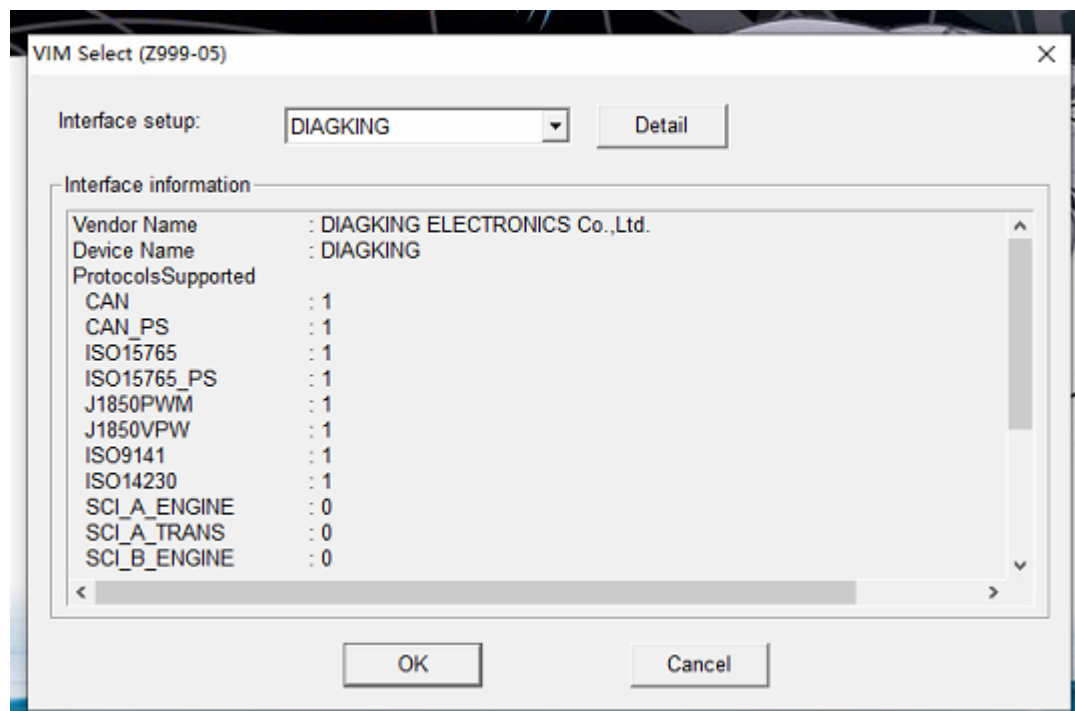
VIM Select (Z999-05)

Interface setup: DIAGKING Detail

Interface information

Vendor Name : DIAGKING ELECTRONICS Co.,Ltd.
Device Name : DIAGKING
ProtocolsSupported
CAN : 1
CAN_PS : 1
ISO15765 : 1
ISO15765_PS : 1
J1850PWM : 1
J1850VPW : 1
ISO9141 : 1
ISO14230 : 1
SCI_A_ENGINE : 0
SCI_A_TRANS : 0
SCI_B_ENGINE : 0

OK Cancel